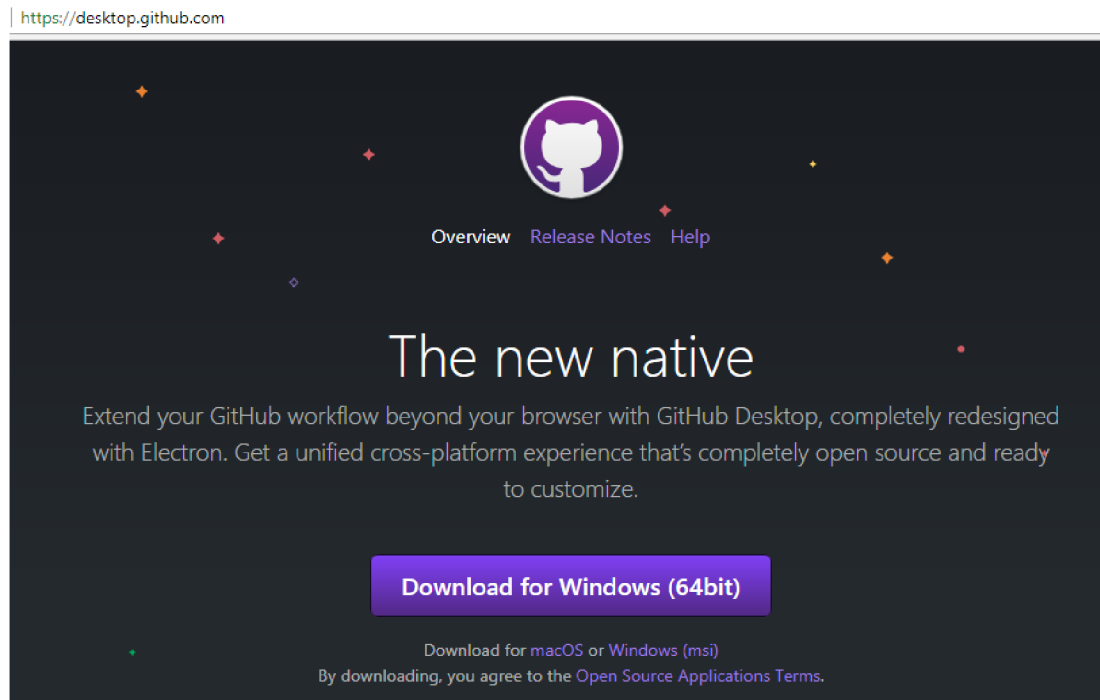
https://desktop.github.com

Overview Release Notes Help

The new native

Extend your GitHub workflow beyond your browser with GitHub Desktop, completely redesigned with Electron. Get a unified cross-platform experience that's completely open source and ready to customize.

Download for Windows (64bit)

Download for macOS or Windows (msi)
By downloading, you agree to the Open Source Applications Terms.